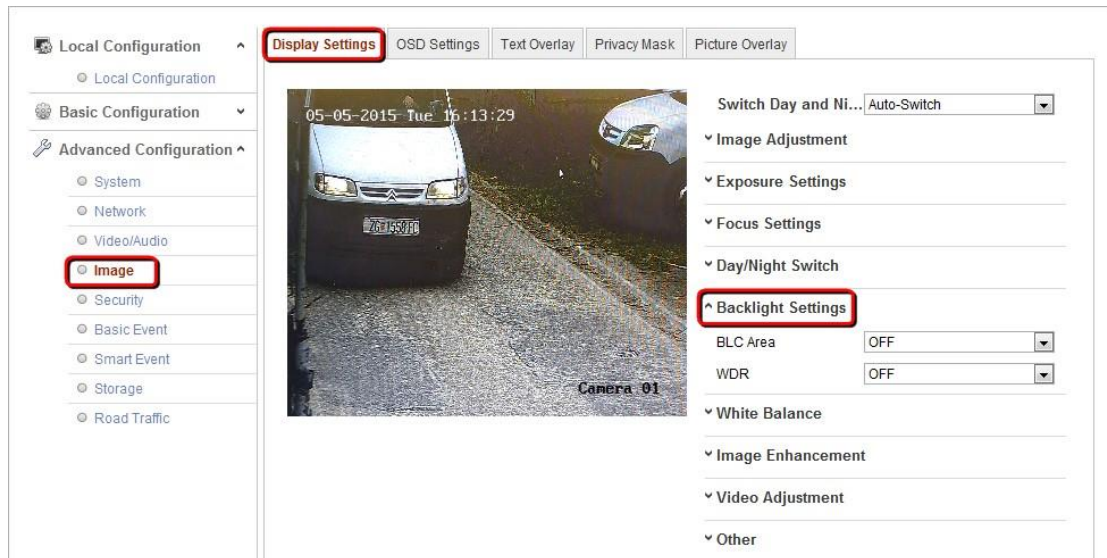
Local Configuration
Local Configuration
Basic Configuration
Advanced Configuration
System
Network
Video/Audio
Image
Security
Basic Event
Smart Event
Storage
Road Traffic

Display Settings | OSD Settings | Text Overlay | Privacy Mask | Picture Overlay

05-05-2015 Tue 16:13:29
ZG 1558 FC
Camera 01

Switch Day and Ni... Auto-Switch
Image Adjustment
Exposure Settings
Focus Settings
Day/Night Switch
Backlight Settings
BLC Area OFF
WDR OFF
White Balance
Image Enhancement
Video Adjustment
Other